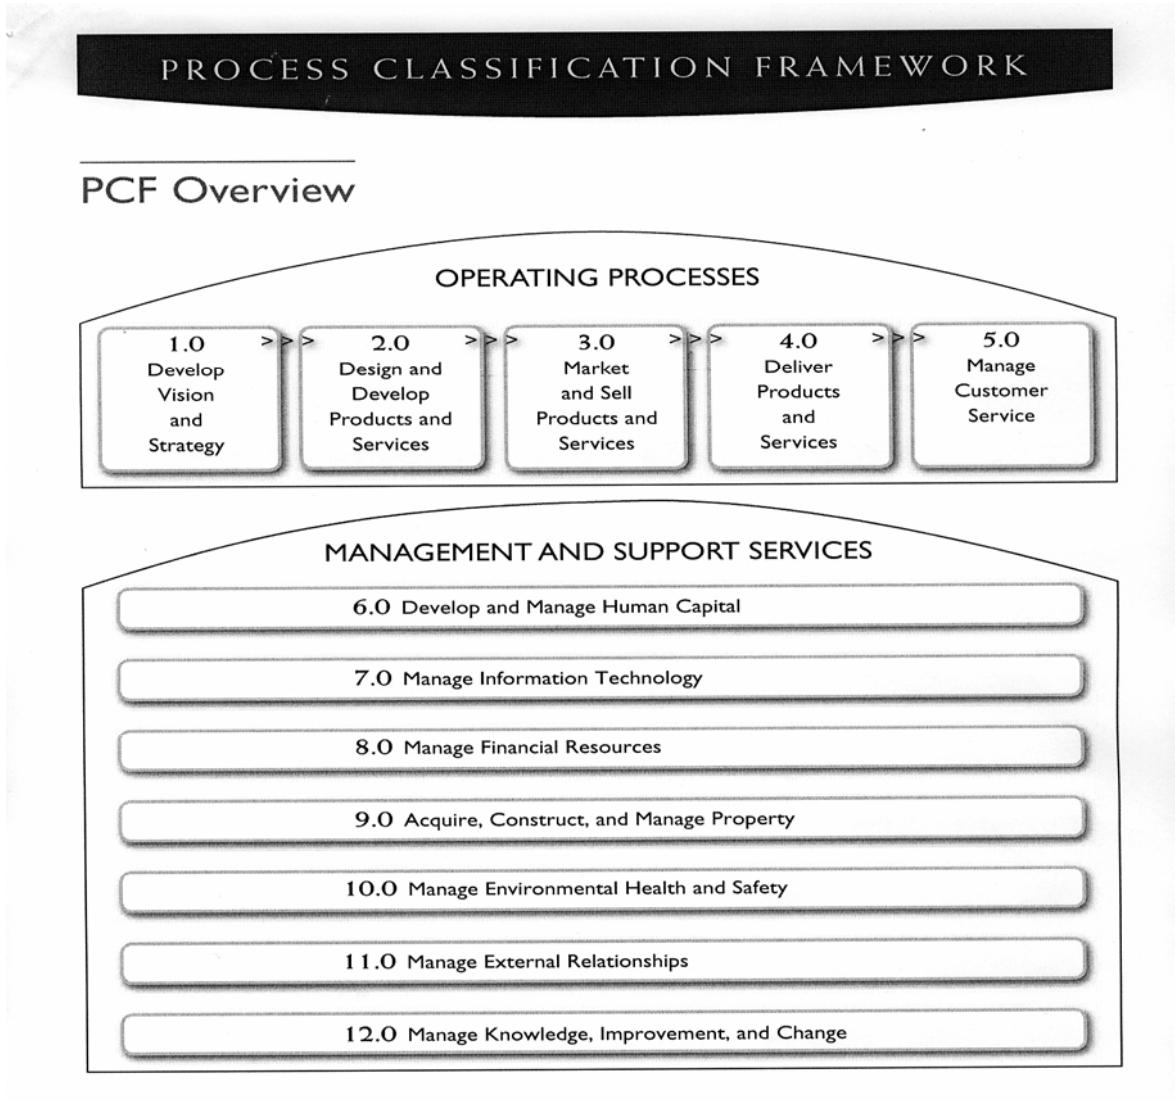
PROCESS CLASSIFICATION FRAMEWORK

PCF Overview

OPERATING PROCESSES

1.0 Develop Vision and Strategy

>>>

2.0 Design and Develop Products and Services

>>>

3.0 Market and Sell Products and Services

>>>

4.0 Deliver Products and Services

>>>

5.0 Manage Customer Service

MANAGEMENT AND SUPPORT SERVICES

6.0 Develop and Manage Human Capital

7.0 Manage Information Technology

8.0 Manage Financial Resources

9.0 Acquire, Construct, and Manage Property

10.0 Manage Environmental Health and Safety

11.0 Manage External Relationships

12.0 Manage Knowledge, Improvement, and Change